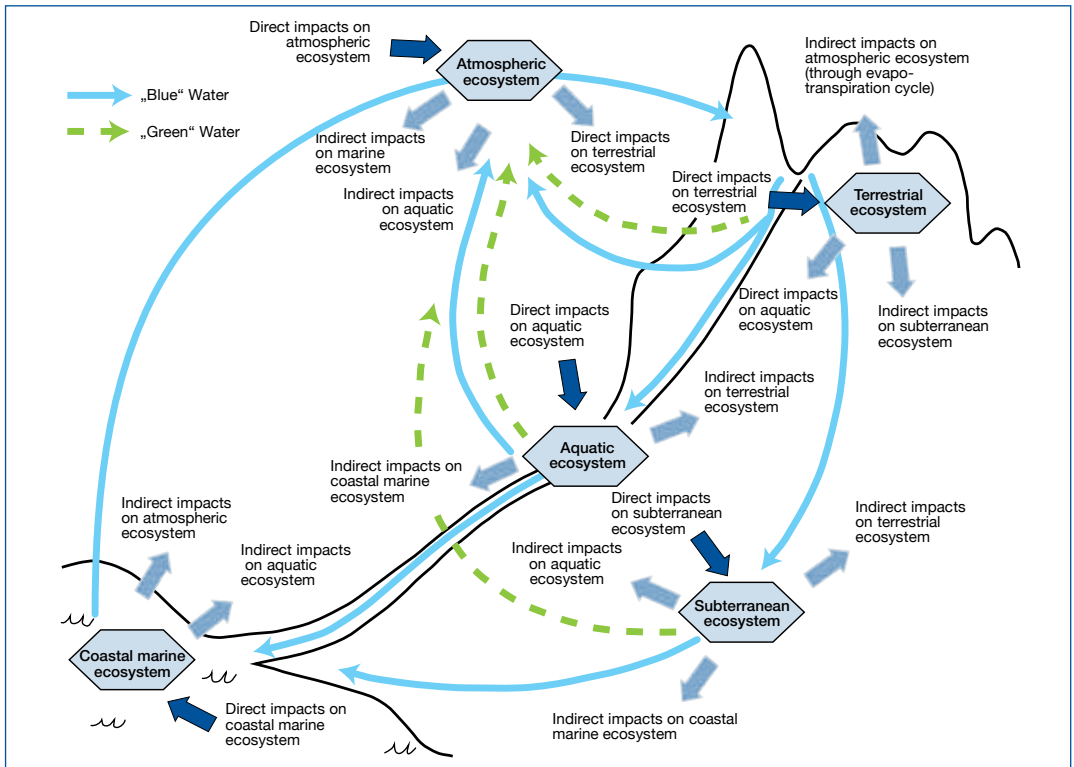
Direct impacts on atmospheric ecosystem

Atmospheric ecosystem

Indirect impacts on atmospheric ecosystem (through evapo-transpiration cycle)

„Blue“ Water

„Green“ Water

Indirect impacts on marine ecosystem

Direct impacts on terrestrial ecosystem

Indirect impacts on aquatic ecosystem

Direct impacts on terrestrial ecosystem

Terrestrial ecosystem

Direct impacts on aquatic ecosystem

Indirect impacts on subterranean ecosystem

Direct impacts on aquatic ecosystem

Indirect impacts on terrestrial ecosystem

Aquatic ecosystem

Indirect impacts on coastal marine ecosystem

Direct impacts on subterranean ecosystem

Indirect impacts on atmospheric ecosystem

Indirect impacts on terrestrial ecosystem

Indirect impacts on aquatic ecosystem

Indirect impacts on aquatic ecosystem

Subterranean ecosystem

Coastal marine ecosystem

Direct impacts on coastal marine ecosystem

Indirect impacts on coastal marine ecosystem